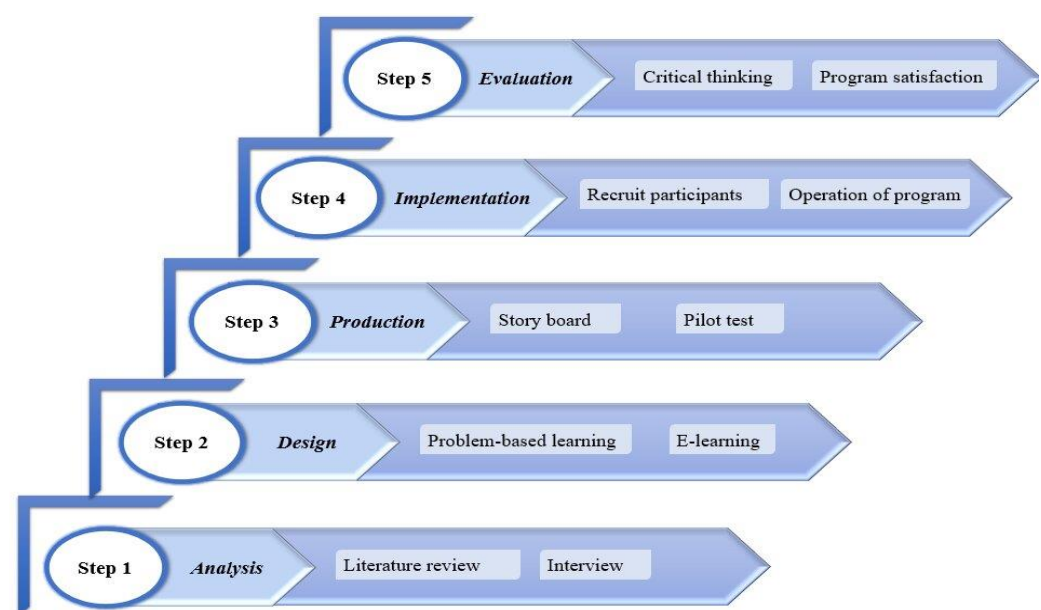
Step 5 Evaluation Critical thinking Program satisfaction

Step 4 Implementation Recruit participants Operation of program

Step 3 Production Story board Pilot test

Step 2 Design Problem-based learning E-learning

Step 1 Analysis Literature review Interview